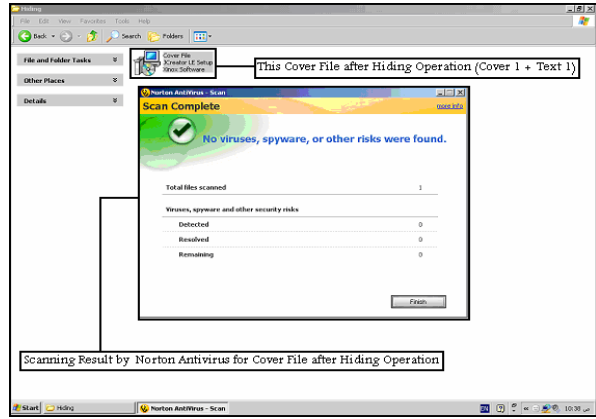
Hiding

File Edit View Favorites Tools Help

Back Search Folders

File and Folder Tasks

Other Places

Details

Cover File
JCreator LE Setup
Xnox Software

This Cover File after Hiding Operation (Cover 1 + Text 1)

Norton AntiVirus - Scan

Scan Complete

more info

No viruses, spyware, or other risks were found.

Total files scanned 1

Viruses, spyware and other security risks

Detected 0

Resolved 0

Remaining 0

Finish

Scanning Result by Norton Antivirus for Cover File after Hiding Operation

Start Hiding Norton AntiVirus - Scan 10:38